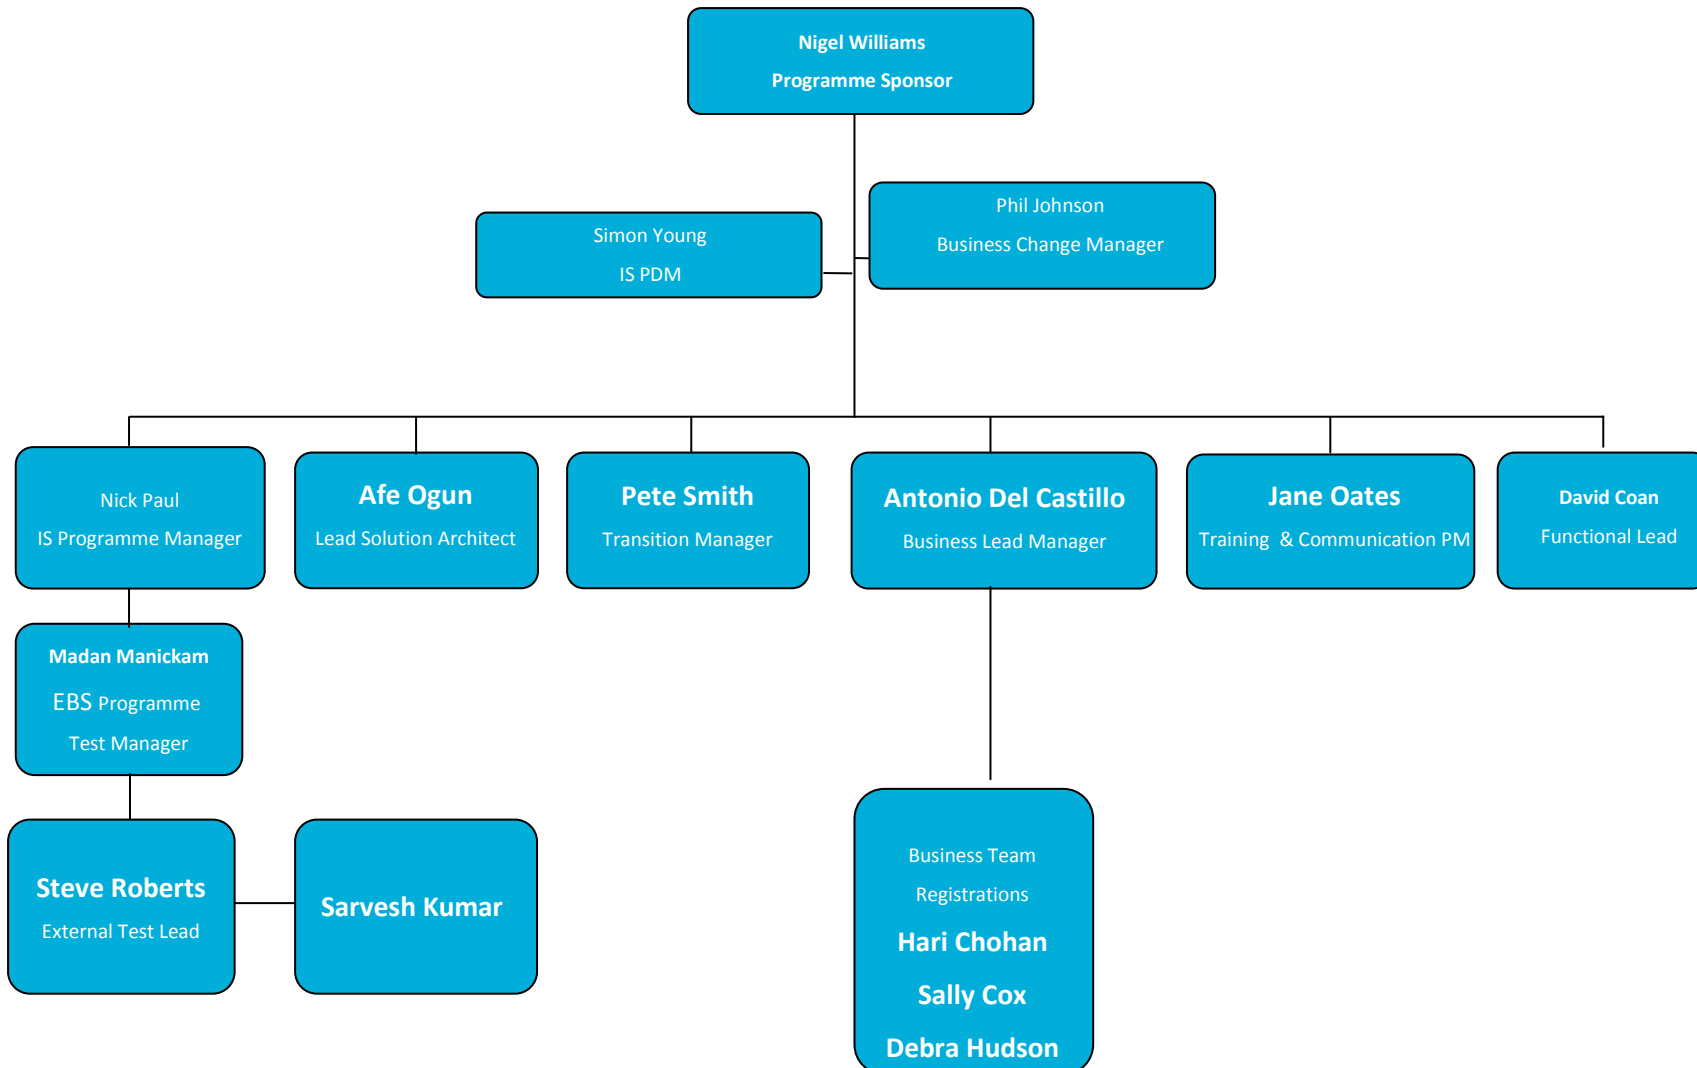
Nigel Williams
Programme Sponsor

Simon Young
IS PDM

Phil Johnson
Business Change Manager

Nick Paul
IS Programme Manager

Afe Ogun
Lead Solution Architect

Pete Smith
Transition Manager

Antonio Del Castillo
Business Lead Manager

Jane Oates
Training & Communication PM

David Coan
Functional Lead

Madan Manickam
EBS Programme
Test Manager

Steve Roberts
External Test Lead

Sarvesh Kumar

Business Team
Registrations
Hari Chohan
Sally Cox
Debra Hudson